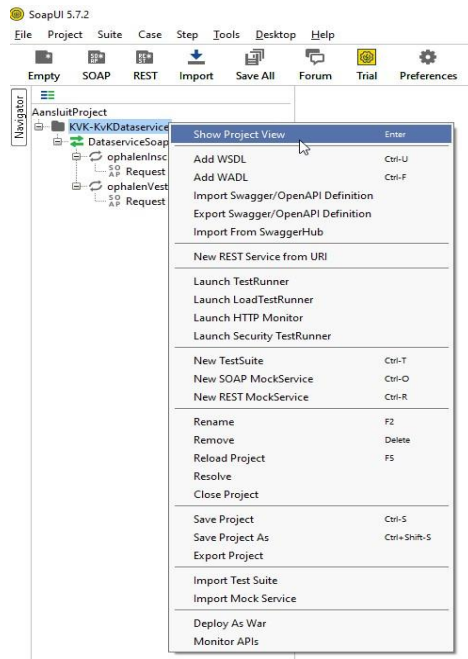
SoapUI 5.7.2

File Project Suite Case Step Tools Desktop Help

Empty SOAP REST Import Save All Forum Trial Preferences

Navigator

AansluitProject
KVK-KvKDataservice
DataserviceSoap
ophalenInsc
SO AP Request
ophalenVest
SO AP Request

| | |
|---|---|
| Show Project View | Enter |
| Add WSDL | Ctrl-U |
| Add WADL | Ctrl-F |
| Import Swagger/OpenAPI Definition | |
| Export Swagger/OpenAPI Definition | |
| Import From SwaggerHub | |
| New REST Service from URI | |
| Launch TestRunner | |
| Launch LoadTestRunner | |
| Launch HTTP Monitor | |
| Launch Security TestRunner | |
| New TestSuite | Ctrl-T |
| New SOAP MockService | Ctrl-O |
| New REST MockService | Ctrl-R |
| Rename | F2 |
| Remove | Delete |
| Reload Project | F5 |
| Resolve | |
| Close Project | |
| Save Project | Ctrl-S |
| Save Project As | Ctrl+Shift-S |
| Export Project | |
| Import Test Suite | |
| Import Mock Service | |
| Deploy As War | |
| Monitor APIs | |